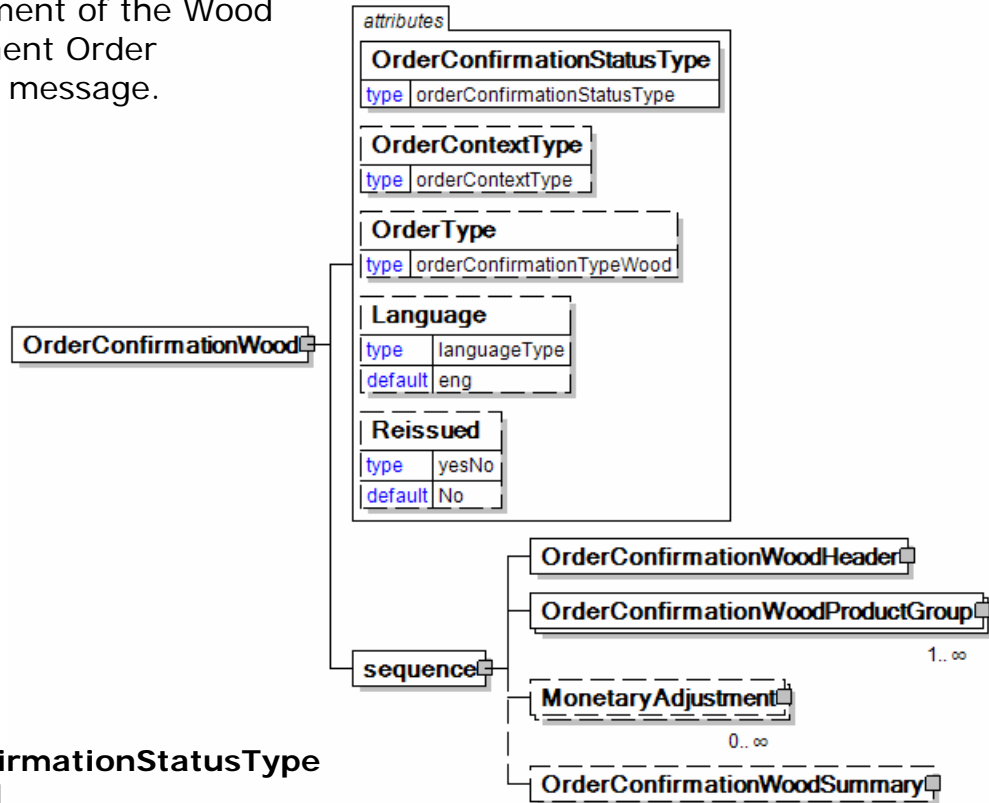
ment of the Wood
ent Order
message.

attributes

OrderConfirmationStatusType
type orderConfirmationStatusType

OrderContextType
type orderContextType

OrderType
type orderConfirmationTypeWood

Language
type languageType
default eng

Reissued
type yesNo
default No

OrderConfirmationWood

sequence

OrderConfirmationWoodHeader

OrderConfirmationWoodProductGroup
1.. ∞

MonetaryAdjustment
0.. ∞

OrderConfirmationWoodSummary

irmationStatusType